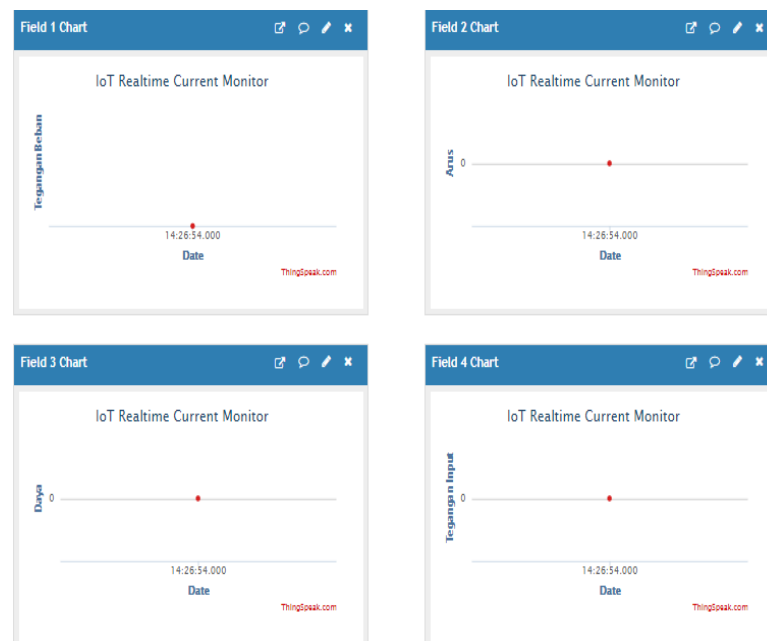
Field 1 Chart

IoT Realtime Current Monitor

TeganganBeban

14:26:54.000

Date

ThingSpeak.com

Field 2 Chart

IoT Realtime Current Monitor

Arus

0

14:26:54.000

Date

ThingSpeak.com

Field 3 Chart

IoT Realtime Current Monitor

Daya

0

14:26:54.000

Date

ThingSpeak.com

Field 4 Chart

IoT Realtime Current Monitor

Teganga n Input

0

14:26:54.000

Date

ThingSpeak.com